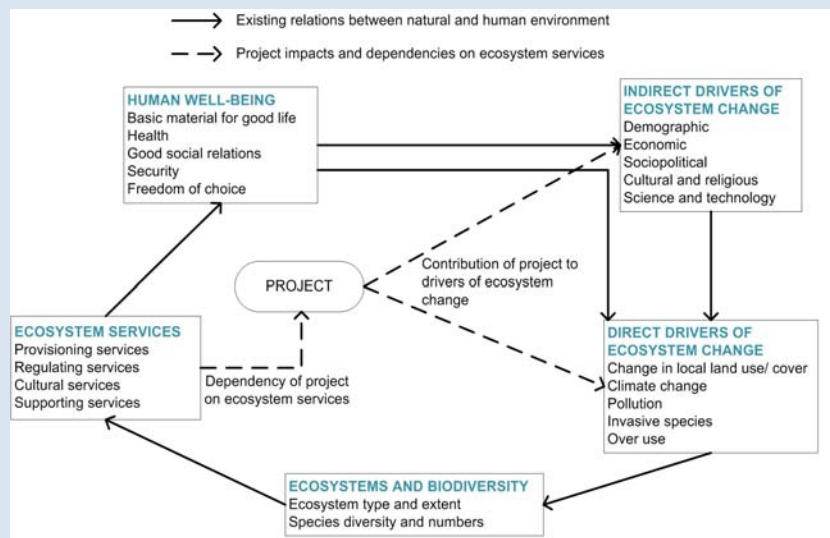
Existing relations between natural and human environment

Project impacts and dependencies on ecosystem services

HUMAN WELL-BEING
Basic material for good life
Health
Good social relations
Security
Freedom of choice

INDIRECT DRIVERS OF ECOSYSTEM CHANGE
Demographic
Economic
Sociopolitical
Cultural and religious
Science and technology

PROJECT

Contribution of project to drivers of ecosystem change

ECOSYSTEM SERVICES
Provisioning services
Regulating services
Cultural services
Supporting services

Dependency of project on ecosystem services

DIRECT DRIVERS OF ECOSYSTEM CHANGE
Change in local land use/ cover
Climate change
Pollution
Invasive species
Over use

ECOSYSTEMS AND BIODIVERSITY
Ecosystem type and extent
Species diversity and numbers